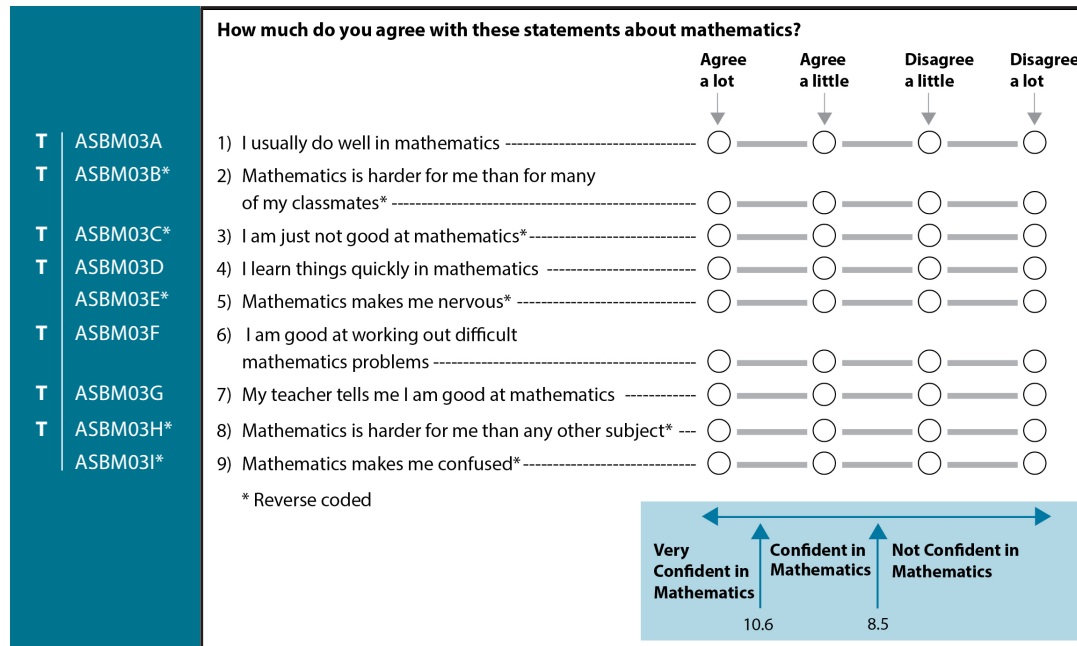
How much do you agree with these statements about mathematics?

| | | | Agree a lot | Agree a little | Disagree a little | Disagree a lot |
|---|---|---|---|---|---|---|
| T | ASBM03A | 1) I usually do well in mathematics | ◯ | ◯ | ◯ | ◯ |
| T | ASBM03B* | 2) Mathematics is harder for me than for many of my classmates* | ◯ | ◯ | ◯ | ◯ |
| T | ASBM03C* | 3) I am just not good at mathematics* | ◯ | ◯ | ◯ | ◯ |
| T | ASBM03D | 4) I learn things quickly in mathematics | ◯ | ◯ | ◯ | ◯ |
| | ASBM03E* | 5) Mathematics makes me nervous* | ◯ | ◯ | ◯ | ◯ |
| T | ASBM03F | 6) I am good at working out difficult mathematics problems | ◯ | ◯ | ◯ | ◯ |
| T | ASBM03G | 7) My teacher tells me I am good at mathematics | ◯ | ◯ | ◯ | ◯ |
| T | ASBM03H* | 8) Mathematics is harder for me than any other subject* | ◯ | ◯ | ◯ | ◯ |
| | ASBM03I* | 9) Mathematics makes me confused* | ◯ | ◯ | ◯ | ◯ |

* Reverse coded

Very Confident in Mathematics

Confident in Mathematics

Not Confident in Mathematics

10.6

8.5